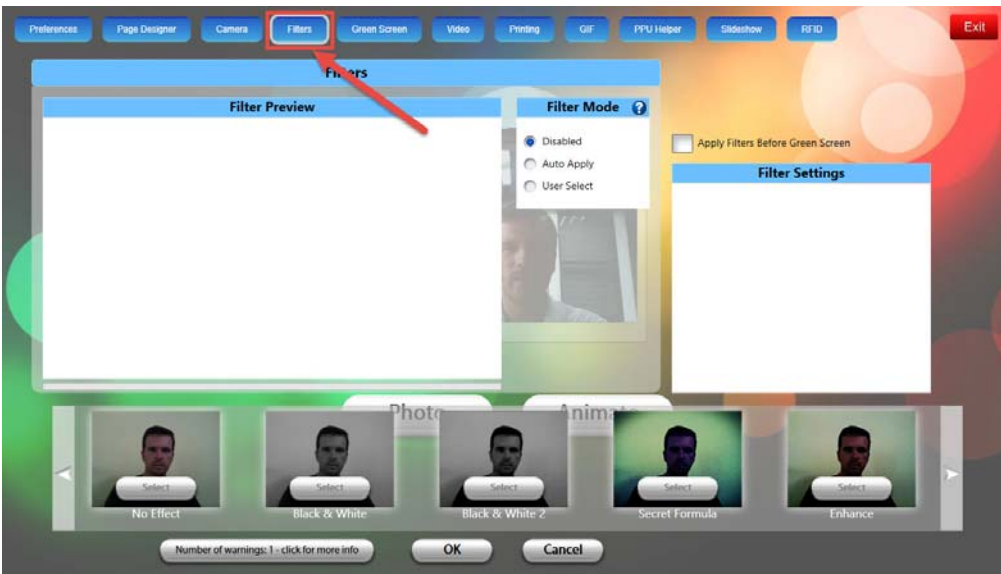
Preferences
Page Designer
Camera
Filters
Green Screen
Video
Printing
GIF
PPU Helper
Slideshow
RFID
Exit

F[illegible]ers

Filter Preview

Filter Mode

Disabled
Auto Apply
User Select

Apply Filters Before Green Screen

Filter Settings

Phot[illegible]
Animat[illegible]

Select
No Effect
Select
Black & White
Select
Black & White 2
Select
Secret Formula
Select
Enhance

Number of warnings: 1 - click for more info
OK
Cancel